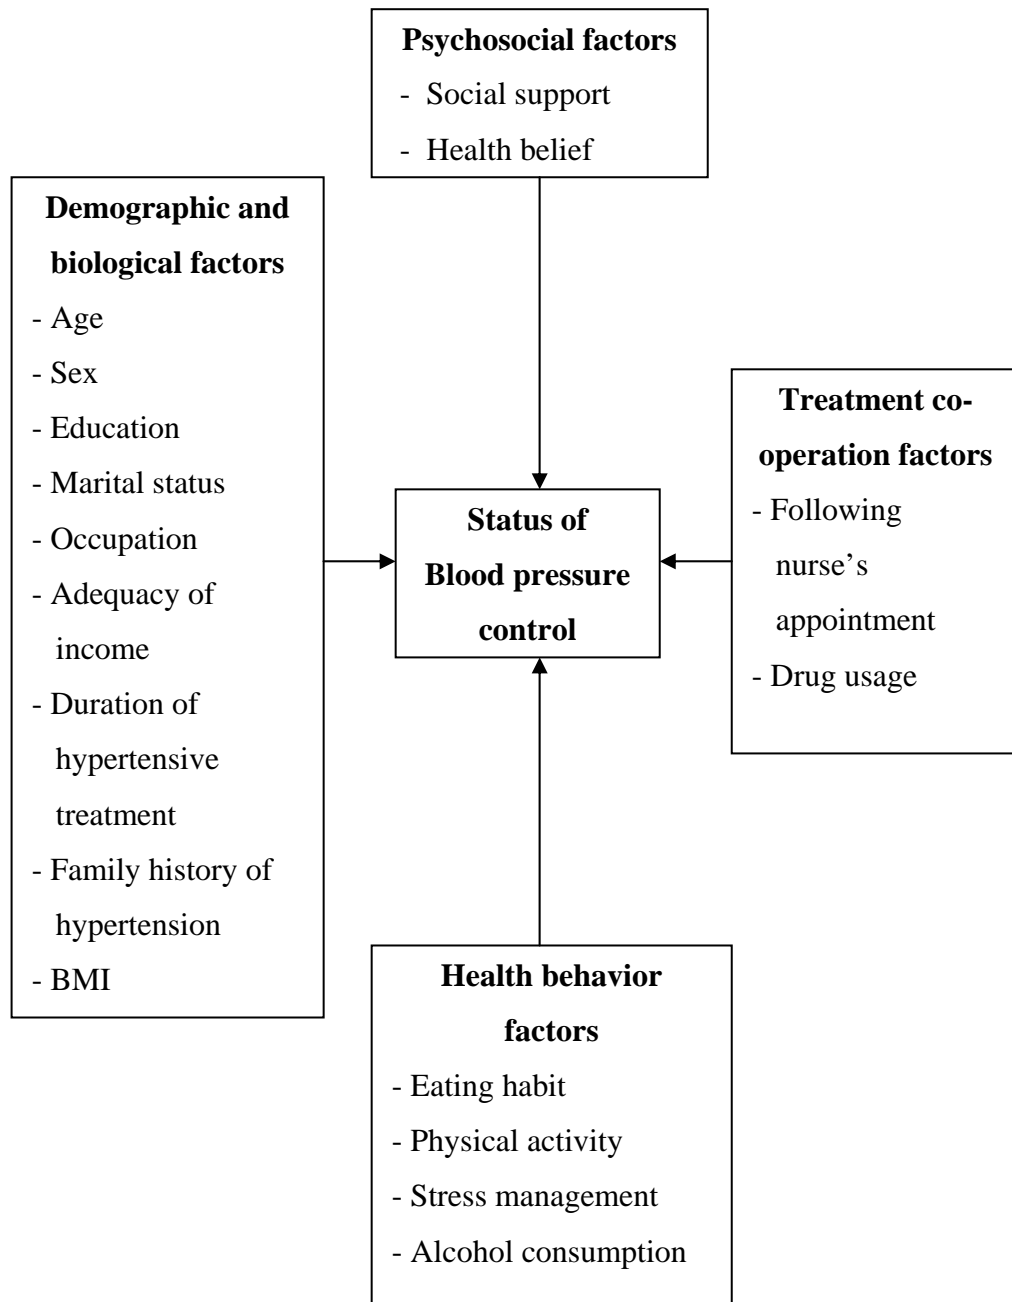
**Psychosocial factors**
- Social support
- Health belief

**Demographic and biological factors**
- Age
- Sex
- Education
- Marital status
- Occupation
- Adequacy of income
- Duration of hypertensive treatment
- Family history of hypertension
- BMI

**Status of Blood pressure control**

**Treatment co-operation factors**
- Following nurse's appointment
- Drug usage

**Health behavior factors**
- Eating habit
- Physical activity
- Stress management
- Alcohol consumption